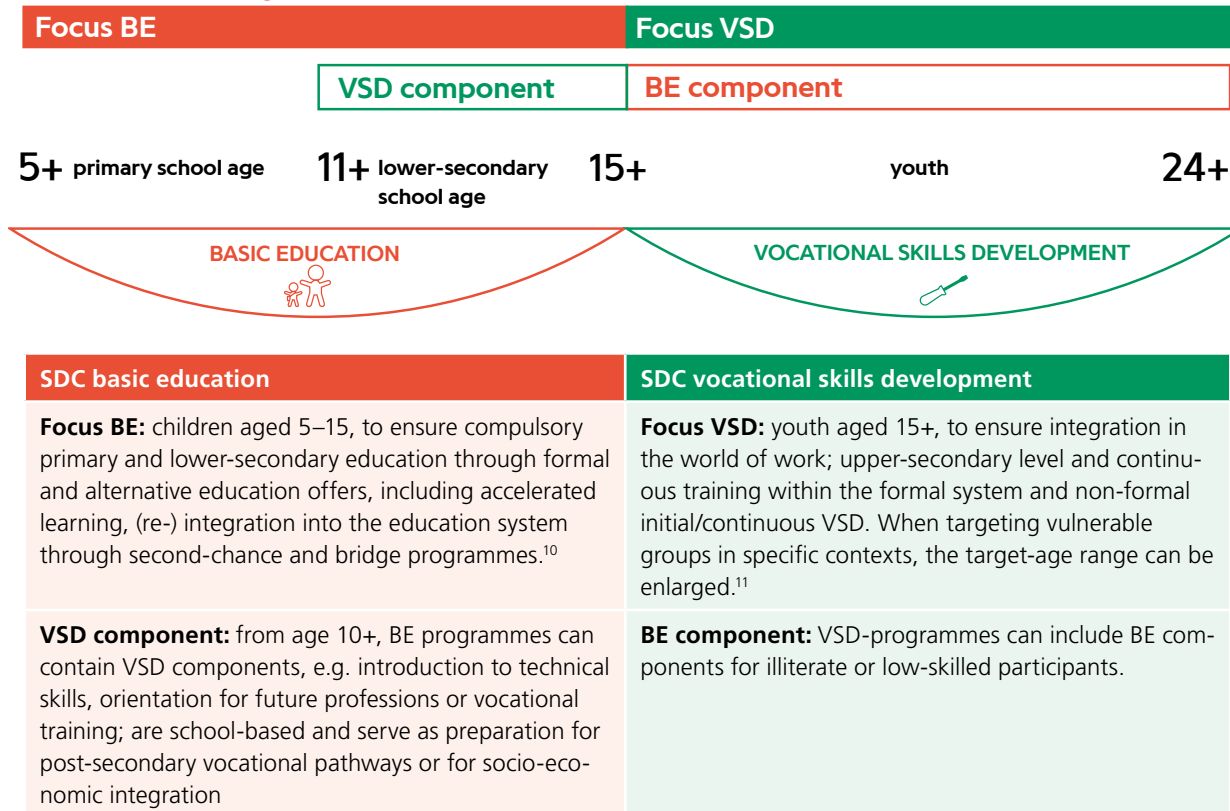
Focus BE

Focus VSD

VSD component

BE component

5+ primary school age

11+ lower-secondary school age

15+

youth

24+

BASIC EDUCATION

VOCATIONAL SKILLS DEVELOPMENT

| SDC basic education | SDC vocational skills development |
|---|---|
| **Focus BE:** children aged 5–15, to ensure compulsory primary and lower-secondary education through formal and alternative education offers, including accelerated learning, (re-) integration into the education system through second-chance and bridge programmes.$^{10}$ | **Focus VSD:** youth aged 15+, to ensure integration in the world of work; upper-secondary level and continuous training within the formal system and non-formal initial/continuous VSD. When targeting vulnerable groups in specific contexts, the target-age range can be enlarged.$^{11}$ |
| **VSD component:** from age 10+, BE programmes can contain VSD components, e.g. introduction to technical skills, orientation for future professions or vocational training; are school-based and serve as preparation for post-secondary vocational pathways or for socio-economic integration | **BE component:** VSD-programmes can include BE components for illiterate or low-skilled participants. |